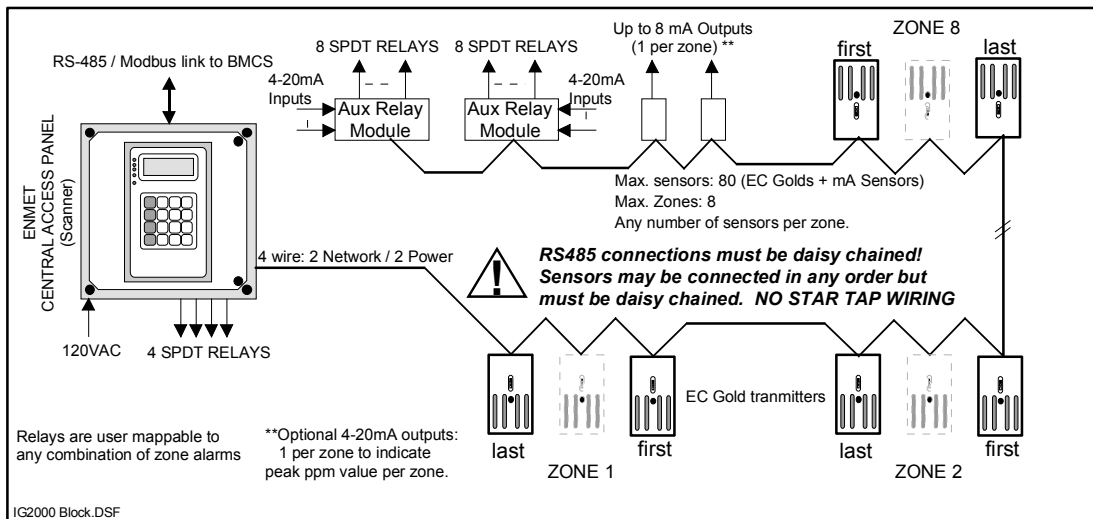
RS-485 / Modbus link to BMCS

8 SPDT RELAYS

8 SPDT RELAYS

Up to 8 mA Outputs (1 per zone) **

ZONE 8

first

last

4-20mA Inputs

Aux Relay Module

Aux Relay Module

4-20mA Inputs

ENMET CENTRAL ACCESS PANEL (Scanner)

Max. sensors: 80 (EC Golds + mA Sensors)
Max. Zones: 8
Any number of sensors per zone.

4 wire: 2 Network / 2 Power

RS485 connections must be daisy chained!
Sensors may be connected in any order but must be daisy chained. NO STAR TAP WIRING

120VAC

4 SPDT RELAYS

EC Gold tranmitters

Relays are user mappable to any combination of zone alarms

**Optional 4-20mA outputs: 1 per zone to indicate peak ppm value per zone.

last

first

ZONE 1

last

first

ZONE 2

IG2000 Block.DSF